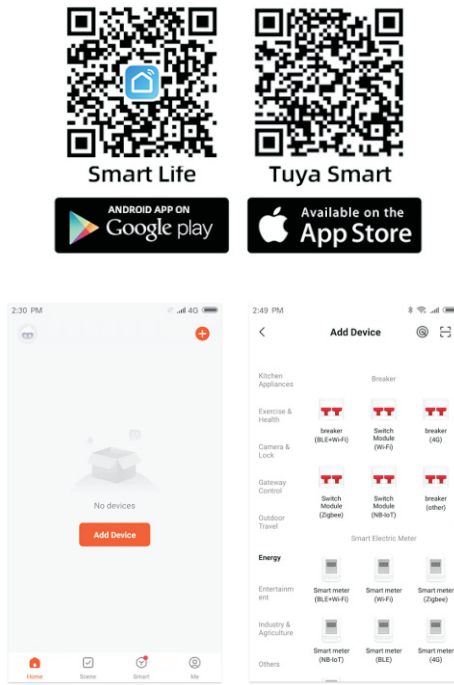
Smart Life

Tuya Smart

ANDROID APP ON
Google play

Available on the
App Store

2:30 PM

4G

No devices

Add Device

Home

Scene

Smart

Me

2:49 PM

Add Device

Kitchen Appliances

Exercise & Health

Camera & Lock

Gateway Control

Outdoor Travel

Energy

Entertainment

Industry & Agriculture

Others

Breaker

breaker (BLE+Wi-Fi)

Switch Module (Wi-Fi)

breaker (4G)

Switch Module (Zigbee)

Switch Module (NB-IoT)

breaker (other)

Smart Electric Meter

Smart meter (BLE+Wi-Fi)

Smart meter (Wi-Fi)

Smart meter (Zigbee)

Smart meter (NB-IoT)

Smart meter (BLE)

Smart meter (4G)